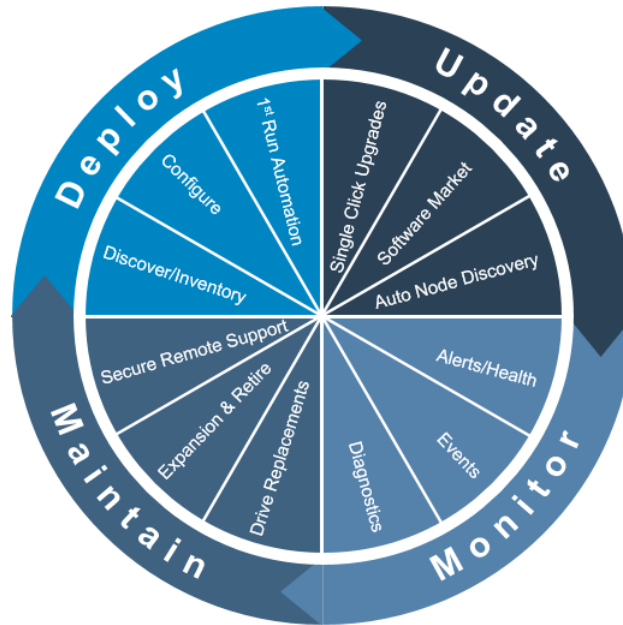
Deploy

$1^{st}$ Run Automation

Configure

Discover/Inventory

Update

Single Click Upgrades

Software Market

Auto Node Discovery

Monitor

Alerts/Health

Events

Diagnostics

Maintain

Drive Replacements

Expansion & Retire

Secure Remote Support